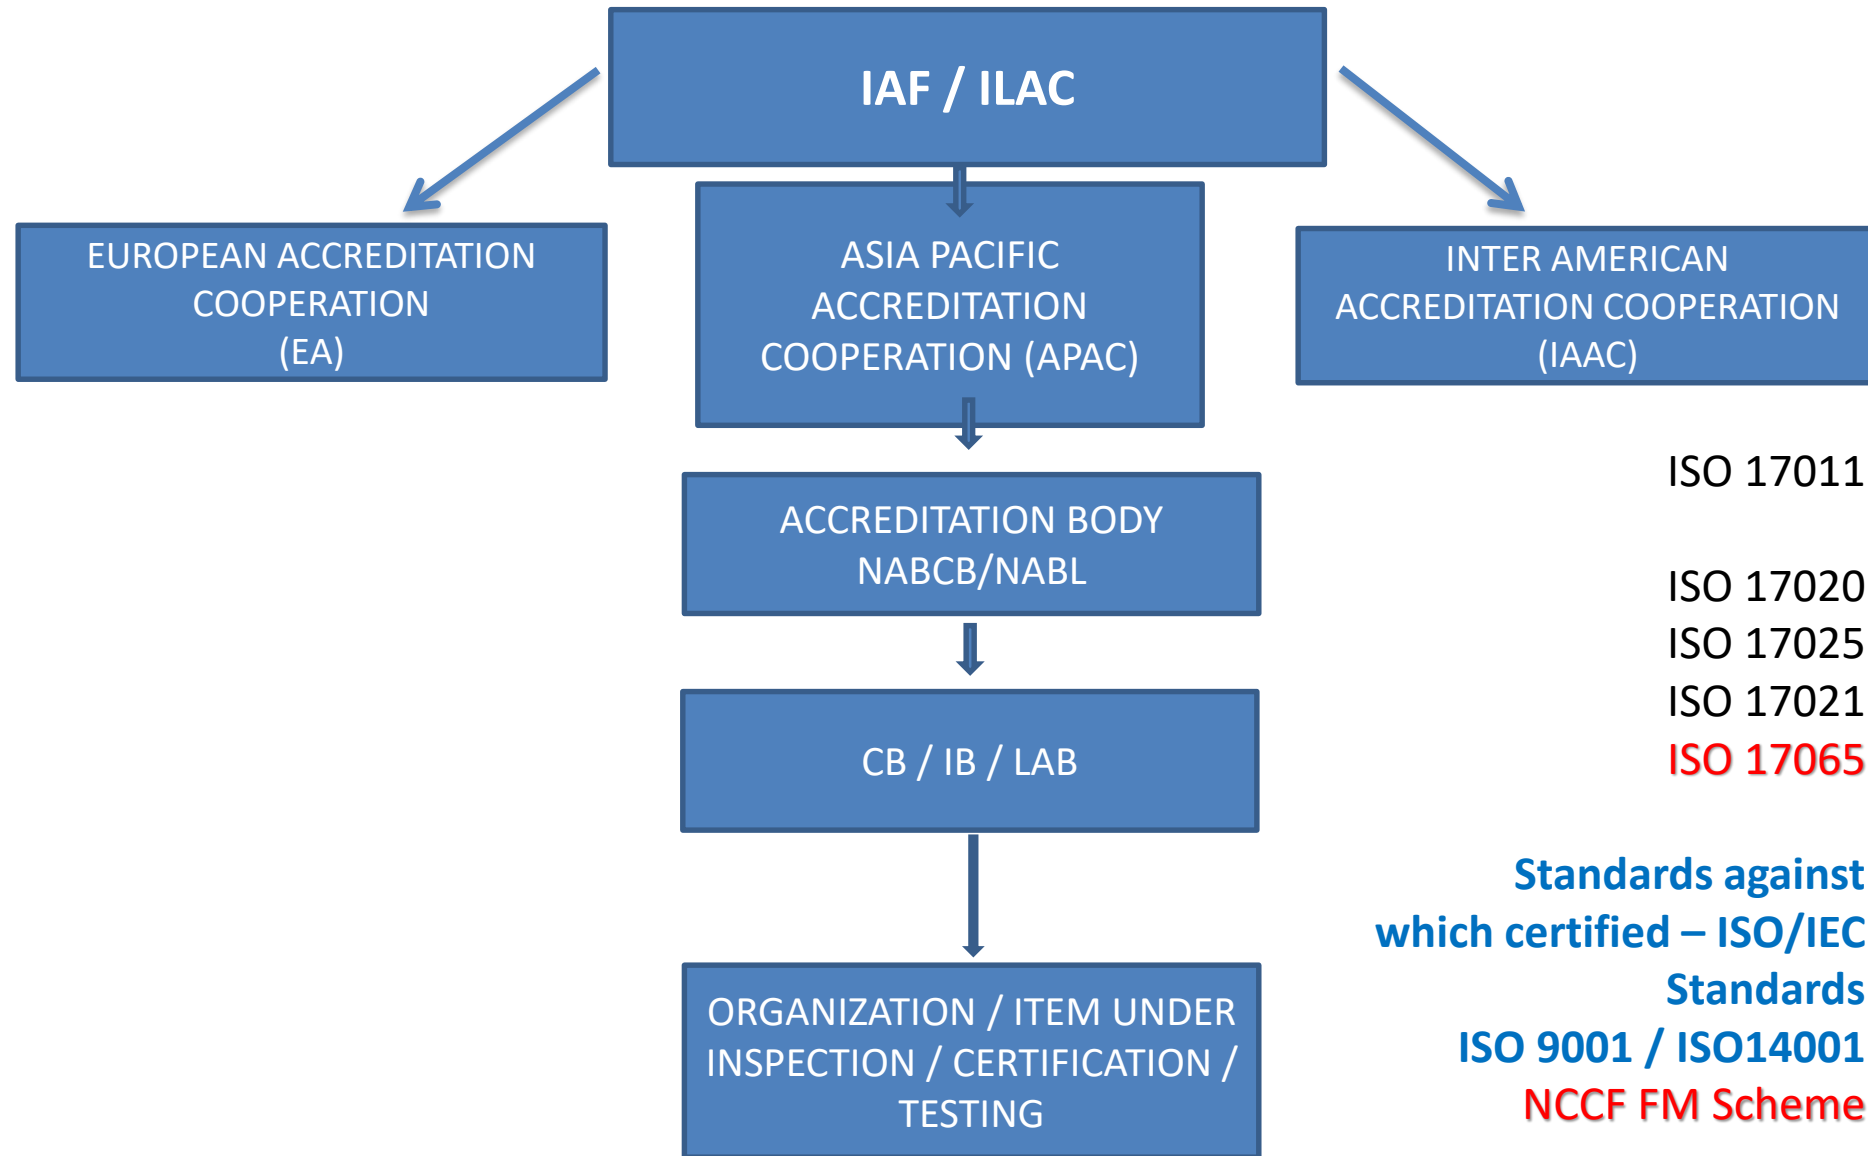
IAF / ILAC

EUROPEAN ACCREDITATION COOPERATION (EA)

ASIA PACIFIC ACCREDITATION COOPERATION (APAC)

INTER AMERICAN ACCREDITATION COOPERATION (IAAC)

ACCREDITATION BODY NABCB/NABL

CB / IB / LAB

ORGANIZATION / ITEM UNDER INSPECTION / CERTIFICATION / TESTING

ISO 17011

ISO 17020
ISO 17025
ISO 17021
ISO 17065

Standards against which certified – ISO/IEC Standards
ISO 9001 / ISO14001
NCCF FM Scheme